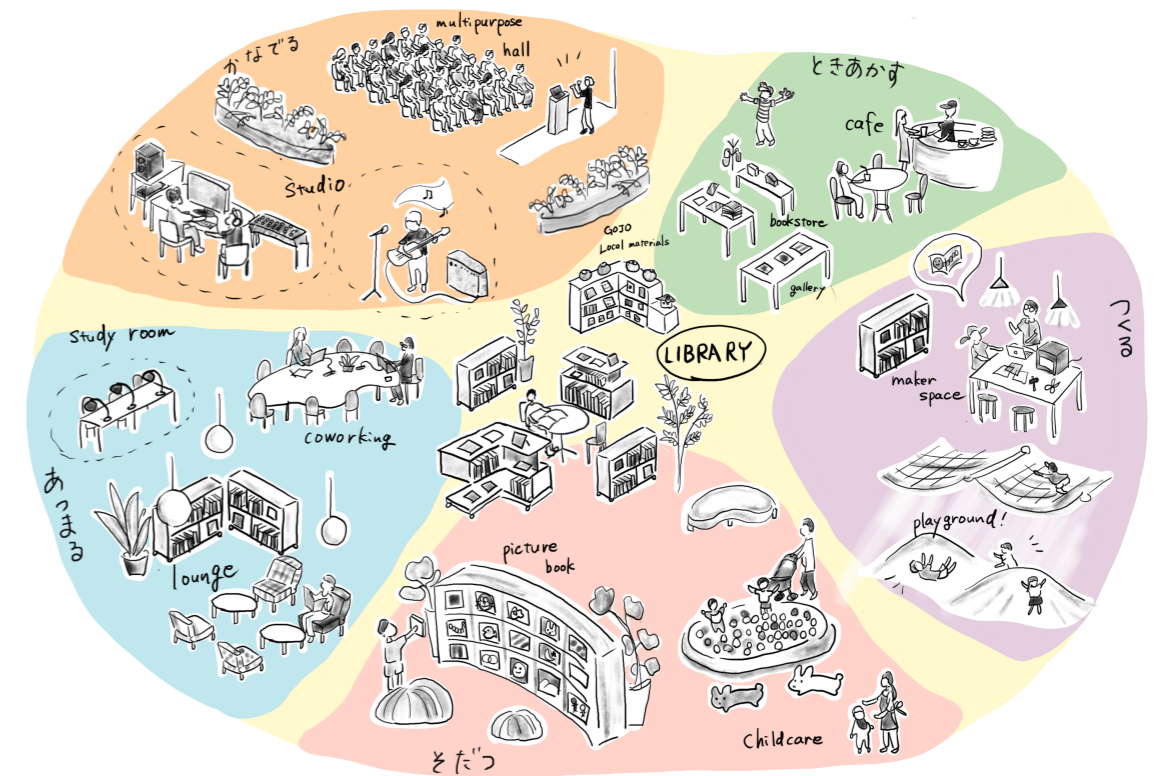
かなでる

multipurpose hall

studio

ときあかす

cafe

bookstore

gallery

GOJO Local materials

LIBRARY

つくる

maker space

playground!

study room

coworking

あつまる

lounge

picture book

Childcare

そだつ